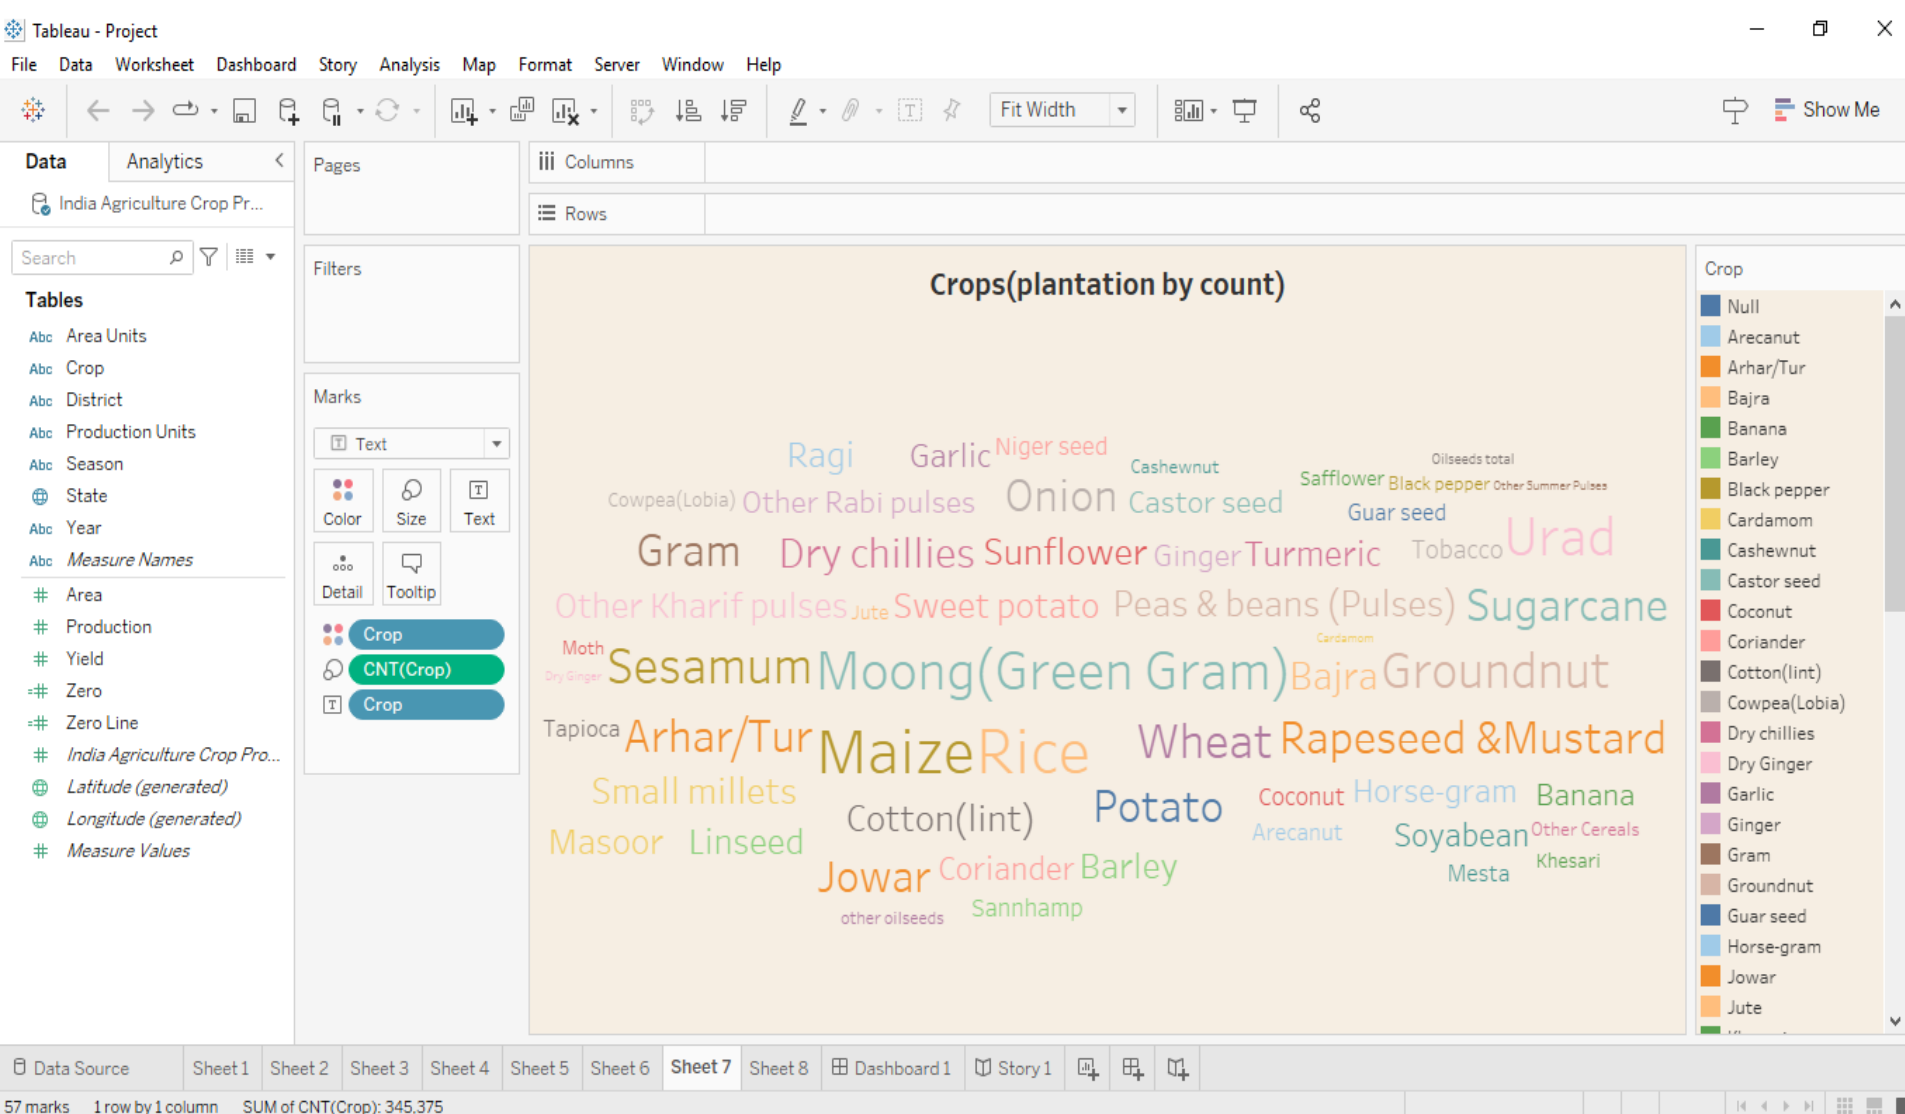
Tableau - Project

File Data Worksheet Dashboard Story Analysis Map Format Server Window Help

Fit Width

Show Me

Data Analytics

India Agriculture Crop Pr...

Search

Tables

Abc Area Units
Abc Crop
Abc District
Abc Production Units
Abc Season
State
Abc Year
Abc Measure Names
Area
Production
Yield
Zero
Zero Line
India Agriculture Crop Pro...
Latitude (generated)
Longitude (generated)
Measure Values

Pages

Filters

Marks

Text

Color Size Text
Detail Tooltip

Crop
CNT(Crop)
Crop

Columns

Rows

Crops(plantation by count)

Ragi Garlic Niger seed Cashewnut Oilseeds total Safflower Black pepper Other Summer Pulses Cowpea(Lobia) Other Rabi pulses Onion Castor seed Guar seed Gram Dry chillies Sunflower Ginger Turmeric Tobacco Urad Other Kharif pulses Jute Sweet potato Peas & beans (Pulses) Sugarcane Moth Cardamom Dry Ginger Sesamum Moong(Green Gram) Bajra Groundnut Tapioca Arhar/Tur Maize Rice Wheat Rapeseed &Mustard Small millets Coconut Horse-gram Banana Cotton(lint) Potato Masoor Linseed Arecanut Soyabean Other Cereals Jowar Coriander Barley Khesari Mesta other oilseeds Sannhamp

Crop

Null
Arecanut
Arhar/Tur
Bajra
Banana
Barley
Black pepper
Cardamom
Cashewnut
Castor seed
Coconut
Coriander
Cotton(lint)
Cowpea(Lobia)
Dry chillies
Dry Ginger
Garlic
Ginger
Gram
Groundnut
Guar seed
Horse-gram
Jowar
Jute

Data Source Sheet 1 Sheet 2 Sheet 3 Sheet 4 Sheet 5 Sheet 6 Sheet 7 Sheet 8 Dashboard 1 Story 1

57 marks 1 row by 1 column SUM of CNT(Crop): 345,375